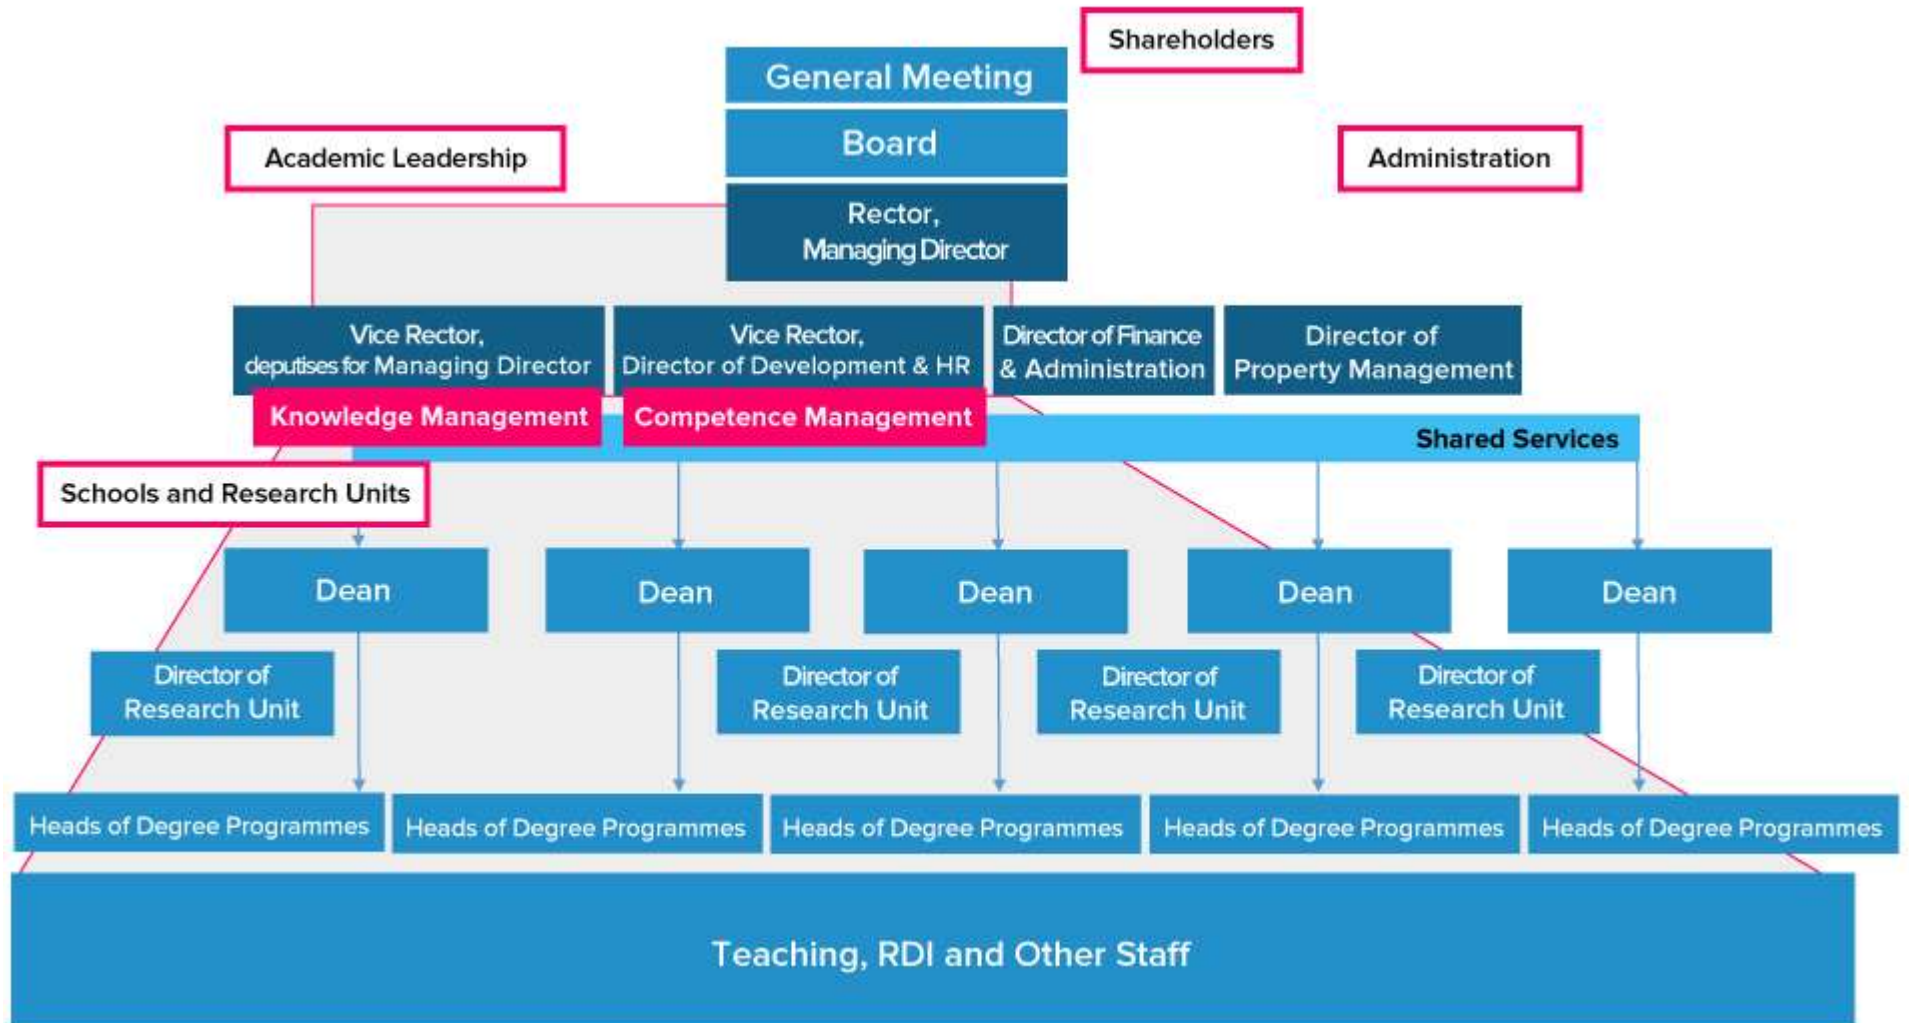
Shareholders

General Meeting

Board

Academic Leadership

Administration

Rector, Managing Director

Vice Rector, deputises for Managing Director

Vice Rector, Director of Development & HR

Director of Finance & Administration

Director of Property Management

Knowledge Management

Competence Management

Shared Services

Schools and Research Units

Dean

Dean

Dean

Dean

Dean

Director of Research Unit

Director of Research Unit

Director of Research Unit

Director of Research Unit

Heads of Degree Programmes

Heads of Degree Programmes

Heads of Degree Programmes

Heads of Degree Programmes

Heads of Degree Programmes

Teaching, RDI and Other Staff